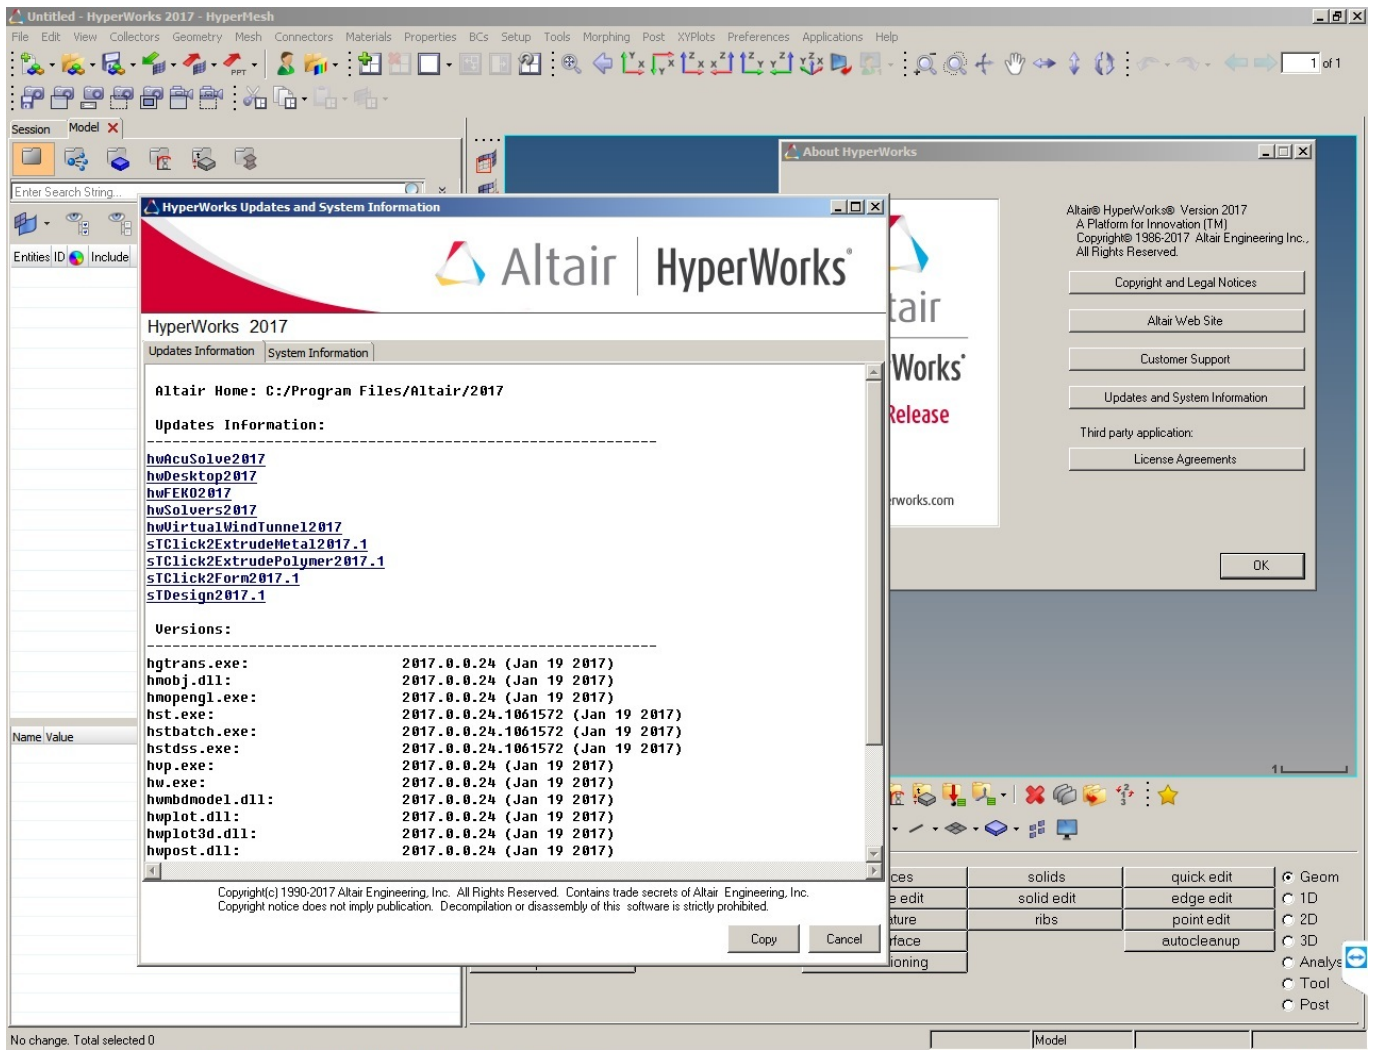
Untitled - HyperWorks 2017 - HyperMesh

File Edit View Collectors Geometry Mesh Connectors Materials Properties BCs Setup Tools Morphing Post XYPlots Preferences Applications Help

1 of 1

Session Model

Enter Search String...

Entities ID Include

Name Value

About HyperWorks

Altair® HyperWorks® Version 2017
A Platform for Innovation (TM)
Copyright© 1986-2017 Altair Engineering Inc.,
All Rights Reserved.

Copyright and Legal Notices

Altair Web Site

Customer Support

Updates and System Information

Third party application:

License Agreements

OK

tair
Works
Release
rworks.com

HyperWorks Updates and System Information

Altair HyperWorks

HyperWorks 2017

Updates Information | System Information

Altair Home: C:/Program Files/Altair/2017

Updates Information:
------------------------------------------------------------
hwAcuSolve2017
hwDesktop2017
hwFEKO2017
hwSolvers2017
hwVirtualWindTunnel2017
sTClick2ExtrudeMetal2017.1
sTClick2ExtrudePolymer2017.1
sTClick2Form2017.1
sTDesign2017.1

Versions:
------------------------------------------------------------
hgtrans.exe: 2017.0.0.24 (Jan 19 2017)
hmobj.dll: 2017.0.0.24 (Jan 19 2017)
hmopengl.exe: 2017.0.0.24 (Jan 19 2017)
hst.exe: 2017.0.0.24.1061572 (Jan 19 2017)
hstbatch.exe: 2017.0.0.24.1061572 (Jan 19 2017)
hstdss.exe: 2017.0.0.24.1061572 (Jan 19 2017)
hvp.exe: 2017.0.0.24 (Jan 19 2017)
hw.exe: 2017.0.0.24 (Jan 19 2017)
hwmbdmodel.dll: 2017.0.0.24 (Jan 19 2017)
hwplot.dll: 2017.0.0.24 (Jan 19 2017)
hwplot3d.dll: 2017.0.0.24 (Jan 19 2017)
hwpost.dll: 2017.0.0.24 (Jan 19 2017)

Copyright(c) 1990-2017 Altair Engineering, Inc. All Rights Reserved. Contains trade secrets of Altair Engineering, Inc.
Copyright notice does not imply publication. Decompilation or disassembly of this software is strictly prohibited.

Copy Cancel

ces | solids | quick edit
e edit | solid edit | edge edit
ture | ribs | point edit
rface | | autocleanup
ioning

Geom
1D
2D
3D
Analys
Tool
Post

No change. Total selected 0

Model